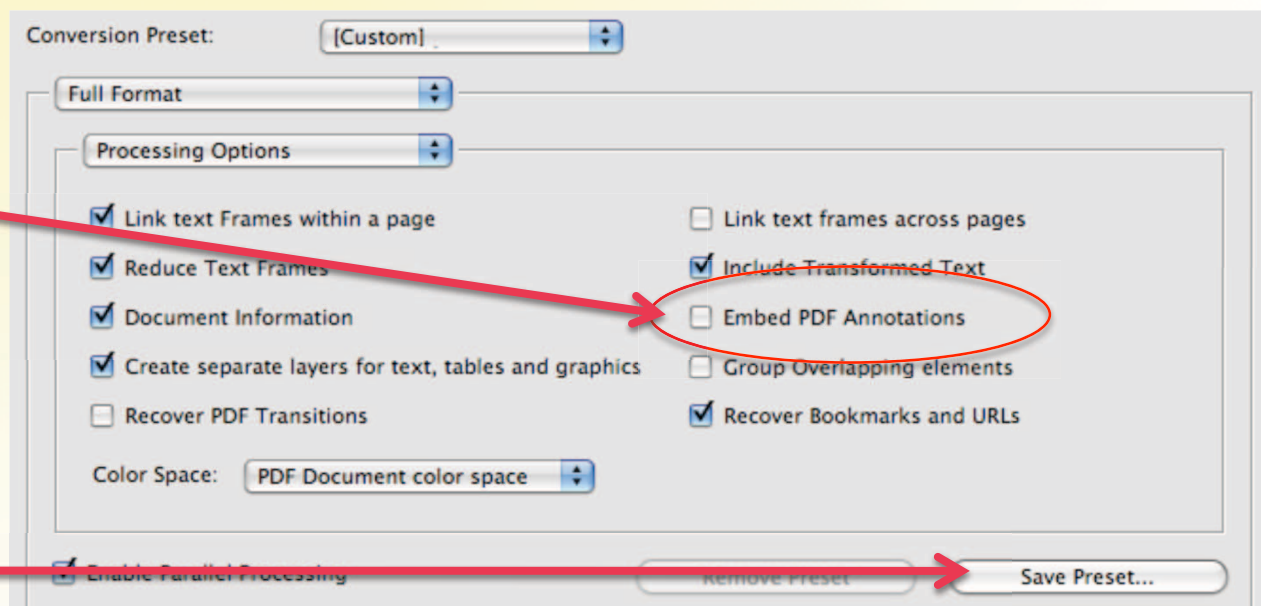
Conversion Preset: [Custom]

Full Format

Processing Options

Link text Frames within a page

Reduce Text Frames

Document Information

Create separate layers for text, tables and graphics

Recover PDF Transitions

Link text frames across pages

Include Transformed Text

Embed PDF Annotations

Group Overlapping elements

Recover Bookmarks and URLs

Color Space: PDF Document color space

Enable Parallel Processing

Remove Preset

Save Preset...